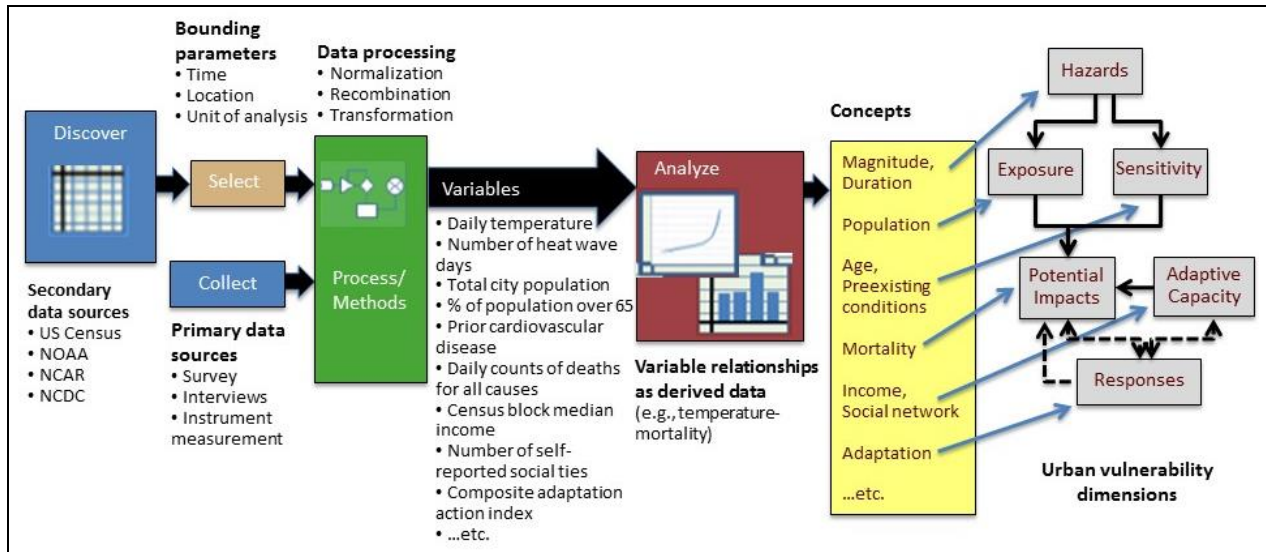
Discover

Secondary data sources
• US Census
• NOAA
• NCAR
• NCDC

Bounding parameters
• Time
• Location
• Unit of analysis

Select

Collect

Primary data sources
• Survey
• Interviews
• Instrument measurement

Data processing
• Normalization
• Recombination
• Transformation

Process/ Methods

Variables
• Daily temperature
• Number of heat wave days
• Total city population
• % of population over 65
• Prior cardiovascular disease
• Daily counts of deaths for all causes
• Census block median income
• Number of self-reported social ties
• Composite adaptation action index
• ...etc.

Analyze

Variable relationships as derived data (e.g., temperature-mortality)

Concepts

Magnitude, Duration

Population

Age, Preexisting conditions

Mortality

Income, Social network

Adaptation

...etc.

Hazards

Exposure

Sensitivity

Potential Impacts

Adaptive Capacity

Responses

Urban vulnerability dimensions